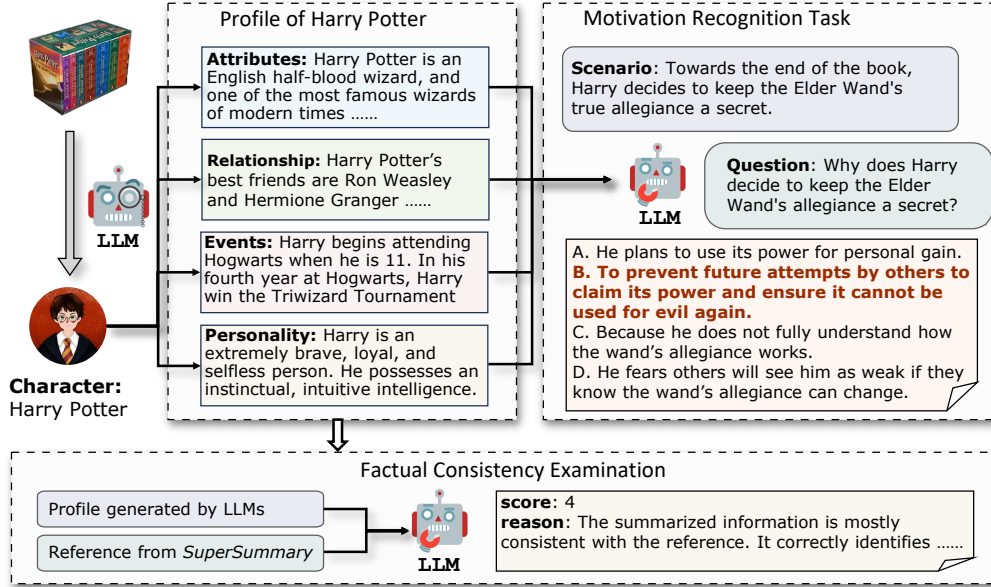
Profile of Harry Potter

Attributes: Harry Potter is an English half-blood wizard, and one of the most famous wizards of modern times ……

Relationship: Harry Potter's best friends are Ron Weasley and Hermione Granger ……

Events: Harry begins attending Hogwarts when he is 11. In his fourth year at Hogwarts, Harry win the Triwizard Tournament

Personality: Harry is an extremely brave, loyal, and selfless person. He possesses an instinctual, intuitive intelligence.

LLM

Character: Harry Potter

Motivation Recognition Task

Scenario: Towards the end of the book, Harry decides to keep the Elder Wand's true allegiance a secret.

LLM

Question: Why does Harry decide to keep the Elder Wand's allegiance a secret?

A. He plans to use its power for personal gain.
B. To prevent future attempts by others to claim its power and ensure it cannot be used for evil again.
C. Because he does not fully understand how the wand's allegiance works.
D. He fears others will see him as weak if they know the wand's allegiance can change.

Factual Consistency Examination

Profile generated by LLMs

Reference from SuperSummary

LLM

score: 4
reason: The summarized information is mostly consistent with the reference. It correctly identifies ……